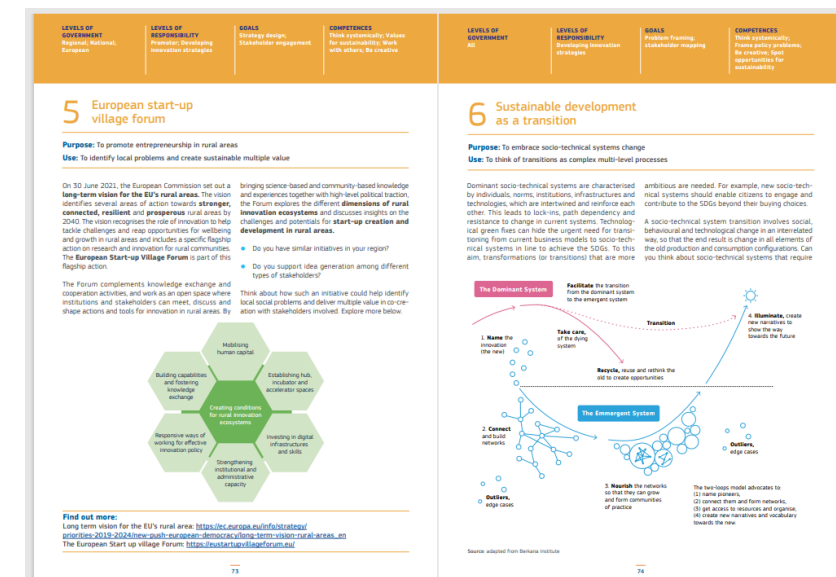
| LEVELS OF GOVERNMENT | LEVELS OF RESPONSIBILITY | GOALS | COMPETENCES |
|---|---|---|---|
| Regional; National; European | Promoter; Developing innovation strategies | Strategy design; Stakeholder engagement | Think systemically; Values for sustainability; Work with others; Be creative |

5 European start-up village forum

Purpose: To promote entrepreneurship in rural areas
Use: To identify local problems and create sustainable multiple value

On 30 June 2021, the European Commission set out a long-term vision for the EU's rural areas. The vision identifies several areas of action towards stronger, connected, resilient and prosperous rural areas by 2040. The vision recognises the role of innovation to help tackle challenges and reap opportunities for wellbeing and growth in rural areas and includes a specific flagship action on research and innovation for rural communities. The European Start-up Village Forum is part of this flagship action.

The Forum complements knowledge exchange and cooperation activities, and work as an open space where institutions and stakeholders can meet, discuss and shape actions and tools for innovation in rural areas. By bringing science-based and community-based knowledge and experiences together with high-level political traction, the Forum explores the different dimensions of rural innovation ecosystems and discusses insights on the challenges and potentials for start-up creation and development in rural areas.

Do you have similar initiatives in your region?

Do you support idea generation among different types of stakeholders?

Think about how such an initiative could help identify local social problems and deliver multiple value in co-creation with stakeholders involved. Explore more below.

Mobilising human capital
Establishing hub, incubator and accelerator spaces
Investing in digital infrastructures and skills
Strengthening institutional and administrative capacity
Responsive ways of working for effective innovation policy
Building capabilities and fostering knowledge exchange
Creating conditions for rural innovation ecosystems

Find out more:
Long term vision for the EU's rural area: https://ec.europa.eu/info/strategy/priorities-2019-2024/new-push-european-democracy/long-term-vision-rural-areas_en
The European Start up village Forum: https://eustartupvillageforum.eu/

73

| LEVELS OF GOVERNMENT | LEVELS OF RESPONSIBILITY | GOALS | COMPETENCES |
|---|---|---|---|
| All | Developing innovation strategies | Problem framing; stakeholder mapping | Think systemically; Frame policy problems; Be creative; Spot opportunities for sustainability |

6 Sustainable development as a transition

Purpose: To embrace socio-technical systems change
Use: To think of transitions as complex multi-level processes

Dominant socio-technical systems are characterised by individuals, norms, institutions, infrastructures and technologies, which are intertwined and reinforce each other. This leads to lock-ins, path dependency and resistance to change in current systems. Technological green fixes can hide the urgent need for transitioning from current business models to socio-technical systems in line to achieve the SDGs. To this aim, transformations (or transitions) that are more ambitious are needed. For example, new socio-technical systems should enable citizens to engage and contribute to the SDGs beyond their buying choices.

A socio-technical system transition involves social, behavioural and technological change in an interrelated way, so that the end result is change in all elements of the old production and consumption configurations. Can you think about socio-technical systems that require

The Dominant System
Facilitate the transition from the dominant system to the emergent system
1. Name the innovation (the new)
Take care, of the dying system
Transition
4. Illuminate, create new narratives to show the way towards the future
Recycle, reuse and rethink the old to create opportunities
The Emmergent System
2. Connect and build networks
Outliers, edge cases
3. Nourish the networks so that they can grow and form communities of practice
Outliers, edge cases
The two-loops model advocates to: (1) name pioneers, (2) connect them and form networks, (3) get access to resources and organise, (4) create new narratives and vocabulary towards the new.

Source: adapted from Berkana Institute

74